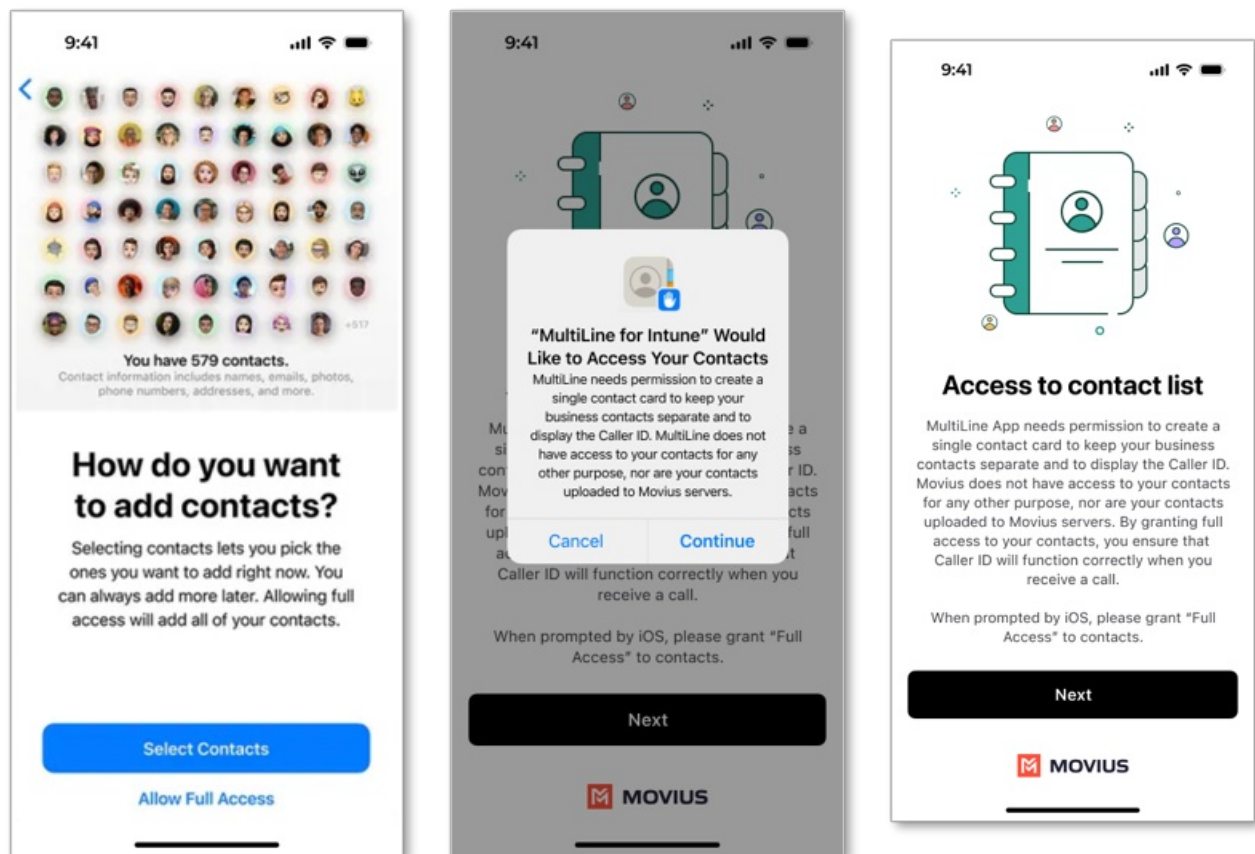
9:41

+517

You have 579 contacts.

Contact information includes names, emails, photos, phone numbers, addresses, and more.

How do you want to add contacts?

Selecting contacts lets you pick the ones you want to add right now. You can always add more later. Allowing full access will add all of your contacts.

Select Contacts

Allow Full Access

9:41

"MultiLine for Intune" Would Like to Access Your Contacts

MultiLine needs permission to create a single contact card to keep your business contacts separate and to display the Caller ID. MultiLine does not have access to your contacts for any other purpose, nor are your contacts uploaded to Movius servers.

Cancel

Continue

Mul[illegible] a si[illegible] s con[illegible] r ID. Mov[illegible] cts for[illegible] upl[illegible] full a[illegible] t Caller ID will function correctly when you receive a call.

When prompted by iOS, please grant "Full Access" to contacts.

Next

MOVIUS

9:41

Access to contact list

MultiLine App needs permission to create a single contact card to keep your business contacts separate and to display the Caller ID. Movius does not have access to your contacts for any other purpose, nor are your contacts uploaded to Movius servers. By granting full access to your contacts, you ensure that Caller ID will function correctly when you receive a call.

When prompted by iOS, please grant "Full Access" to contacts.

Next

MOVIUS